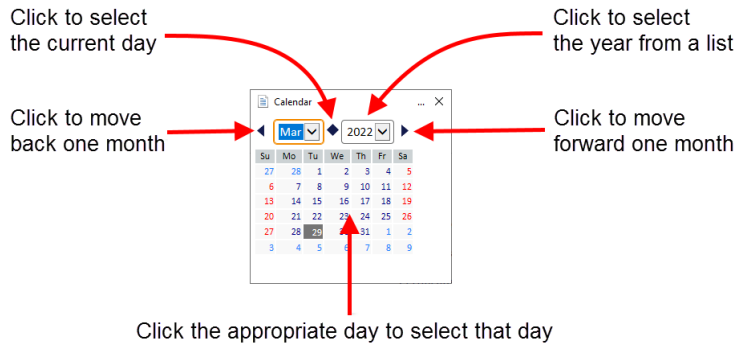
Click to select the current day

Click to select the year from a list

Click to move back one month

Click to move forward one month

Calendar ... ✕

Mar 2022

| Su | Mo | Tu | We | Th | Fr | Sa |
|---|---|---|---|---|---|---|
| 27 | 28 | 1 | 2 | 3 | 4 | 5 |
| 6 | 7 | 8 | 9 | 10 | 11 | 12 |
| 13 | 14 | 15 | 16 | 17 | 18 | 19 |
| 20 | 21 | 22 | 23 | 24 | 25 | 26 |
| 27 | 28 | 29 | 30 | 31 | 1 | 2 |
| 3 | 4 | 5 | 6 | 7 | 8 | 9 |

Click the appropriate day to select that day